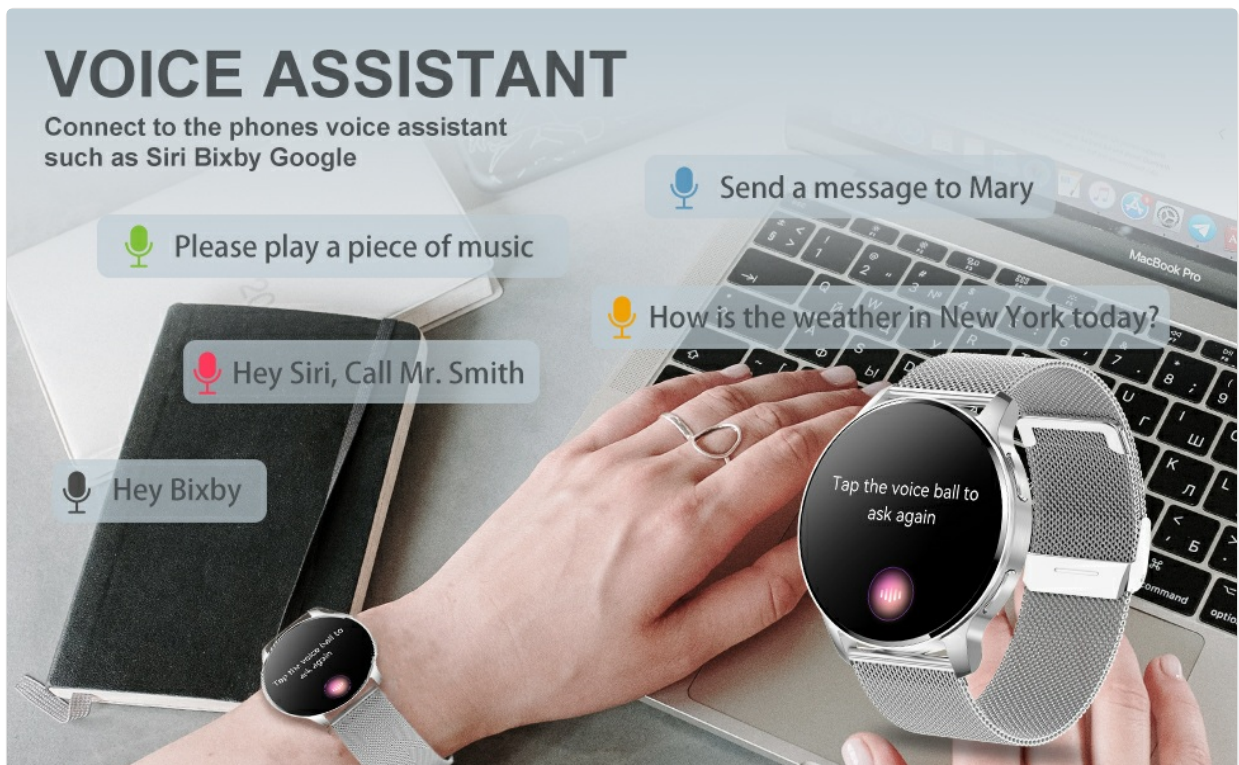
VOICE ASSISTANT
Connect to the phones voice assistant such as Siri Bixby Google

Send a message to Mary

Please play a piece of music

How is the weather in New York today?

Hey Siri, Call Mr. Smith

Hey Bixby

Tap the voice ball to ask again

Tap the voice ball to ask again

MacBook Pro

command

option